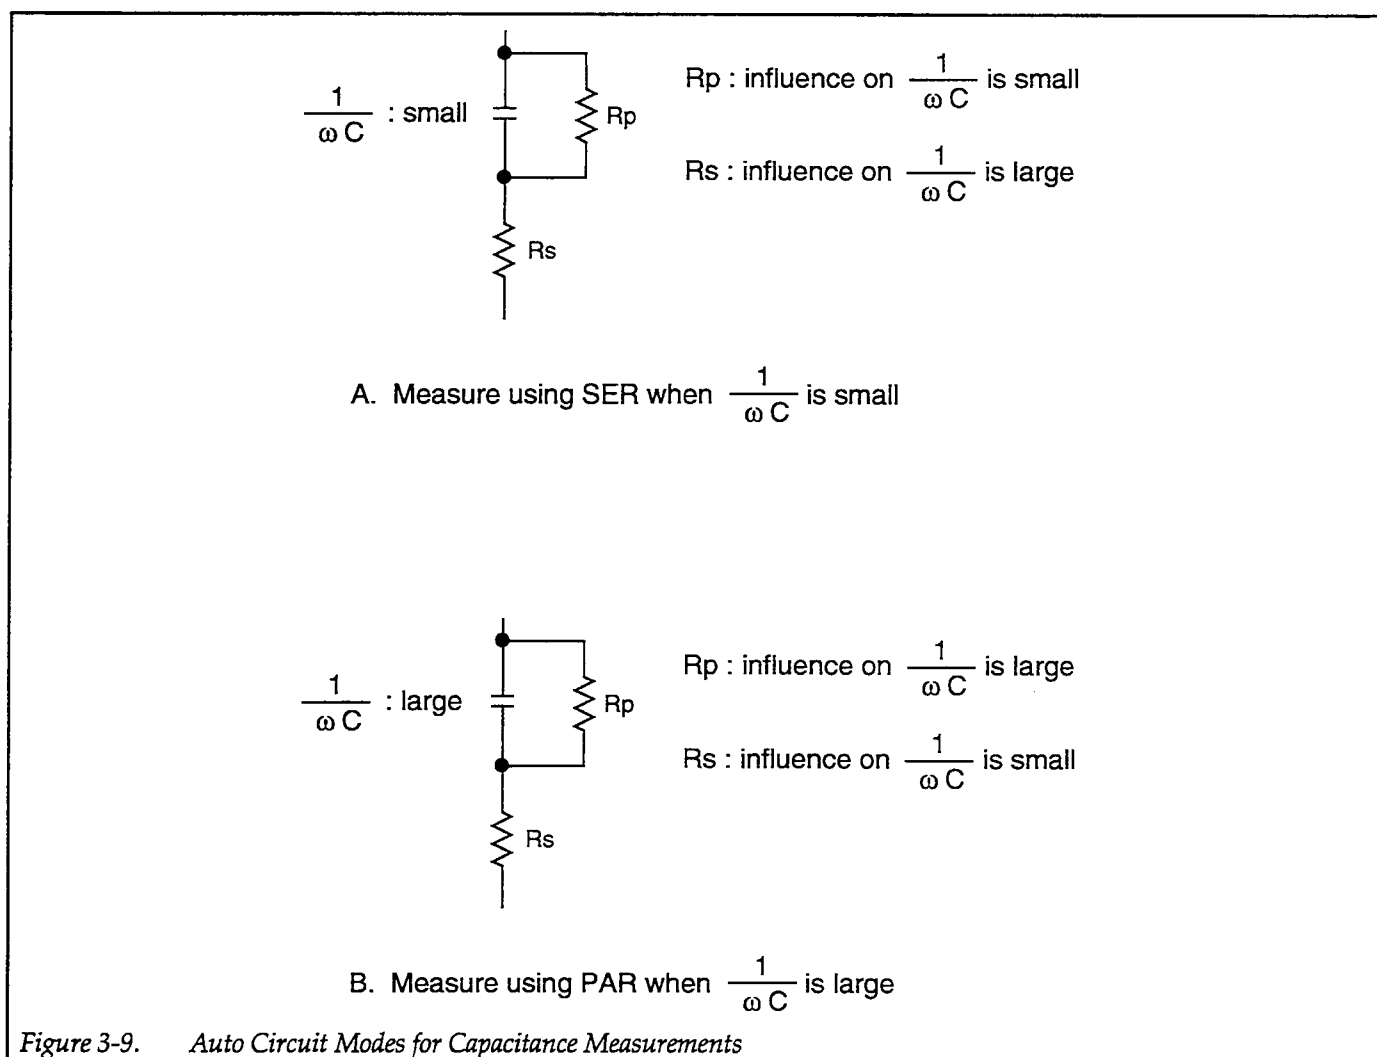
$\frac{1}{\omega C}$ : small

Rp

Rs

Rp : influence on $\frac{1}{\omega C}$ is small

Rs : influence on $\frac{1}{\omega C}$ is large

A. Measure using SER when $\frac{1}{\omega C}$ is small

$\frac{1}{\omega C}$ : large

Rp

Rs

Rp : influence on $\frac{1}{\omega C}$ is large

Rs : influence on $\frac{1}{\omega C}$ is small

B. Measure using PAR when $\frac{1}{\omega C}$ is large

Figure 3-9. Auto Circuit Modes for Capacitance Measurements